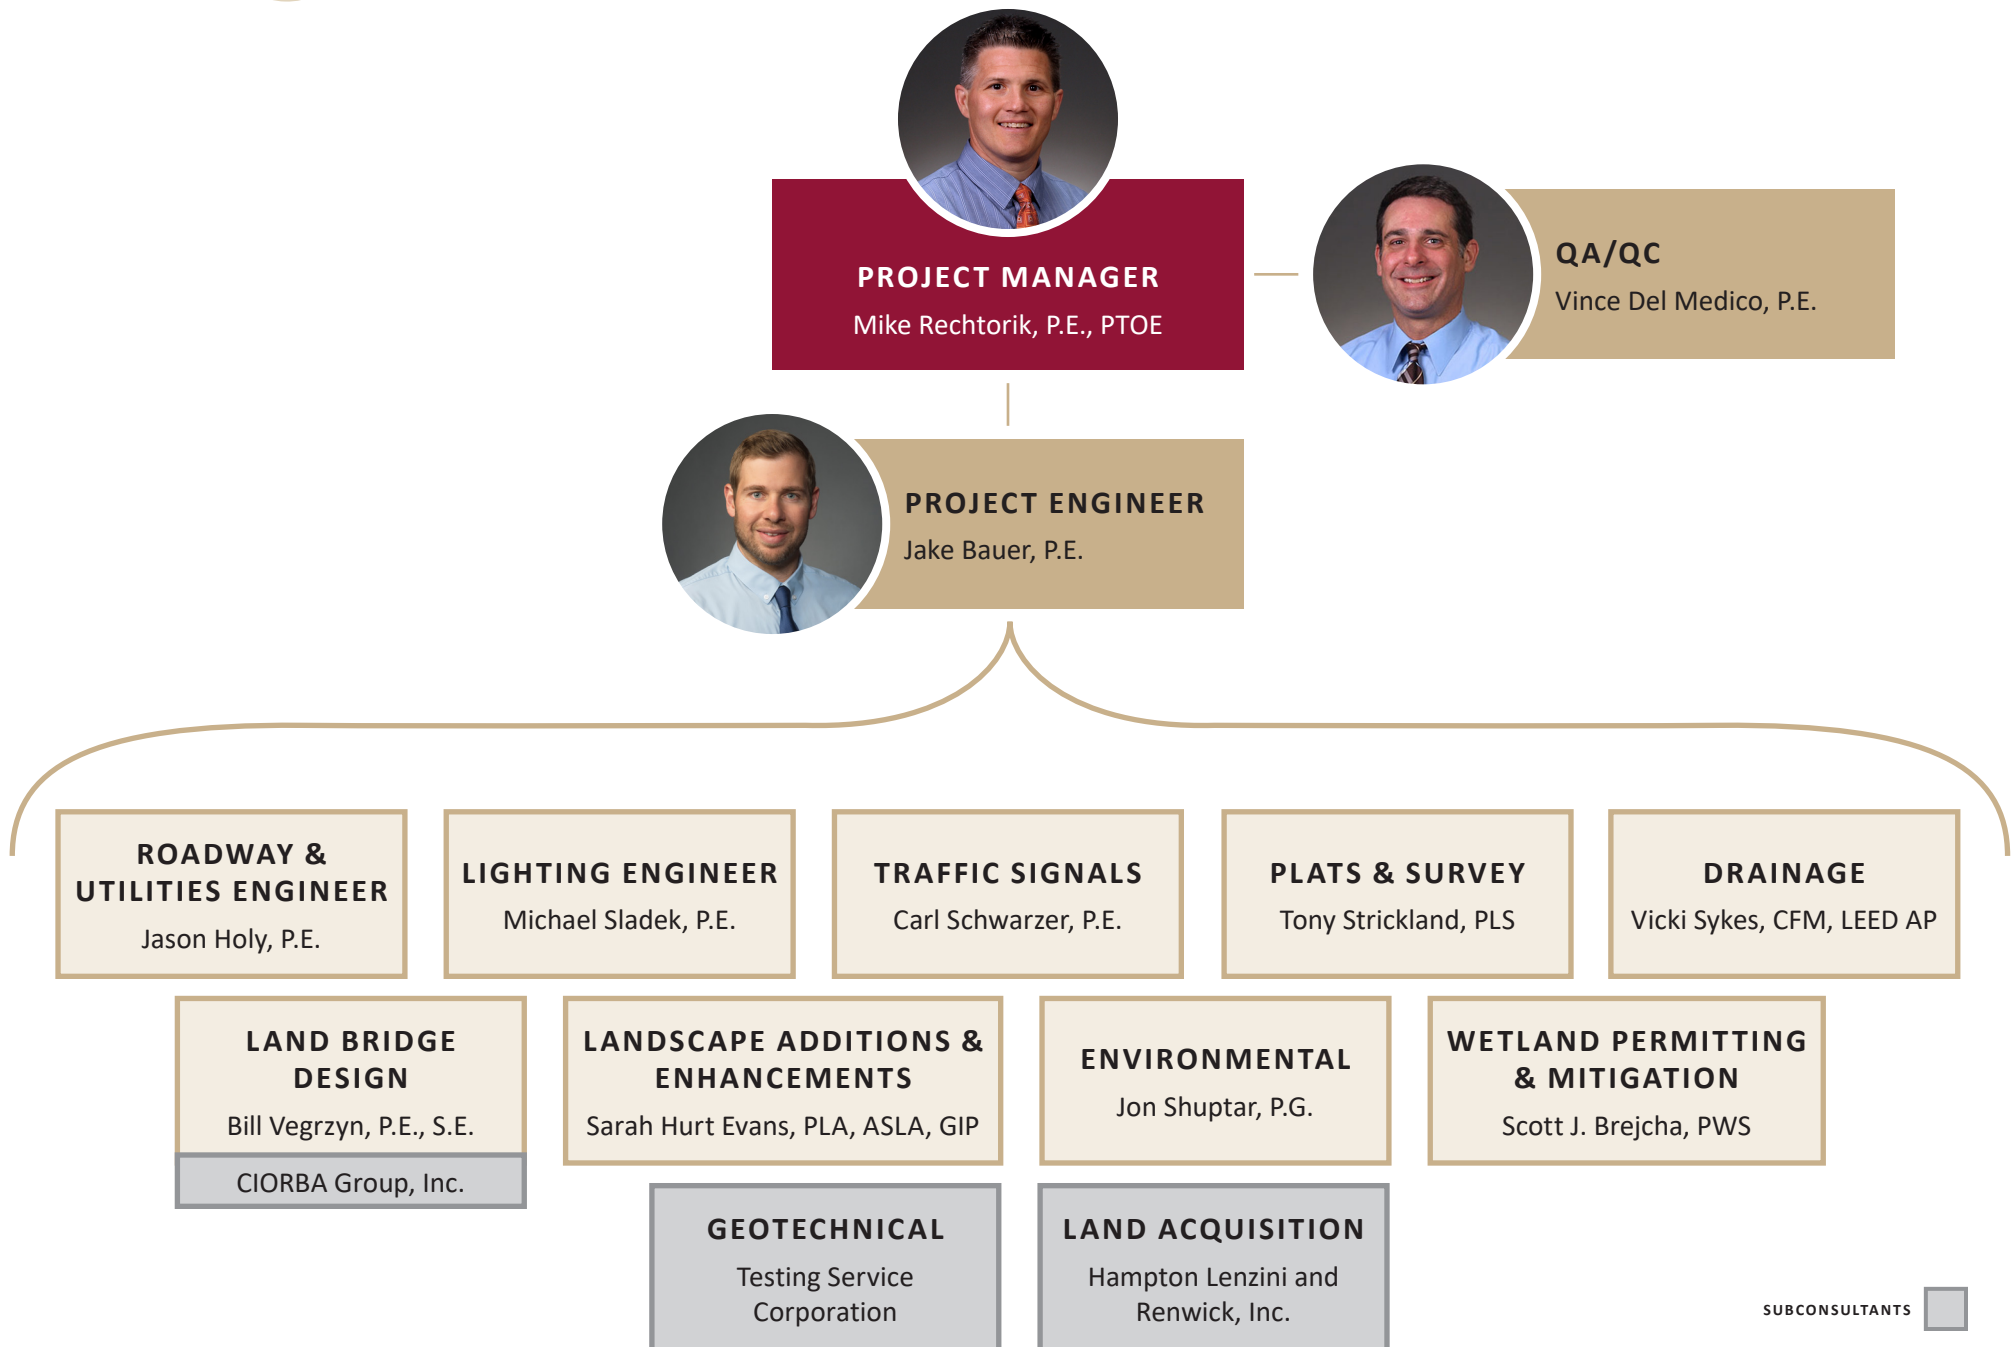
PROJECT MANAGER
Mike Rechtorik, P.E., PTOE

QA/QC
Vince Del Medico, P.E.

PROJECT ENGINEER
Jake Bauer, P.E.

ROADWAY & UTILITIES ENGINEER
Jason Holy, P.E.

LIGHTING ENGINEER
Michael Sladek, P.E.

TRAFFIC SIGNALS
Carl Schwarzer, P.E.

PLATS & SURVEY
Tony Strickland, PLS

DRAINAGE
Vicki Sykes, CFM, LEED AP

LAND BRIDGE DESIGN
Bill Vegrzyn, P.E., S.E.
CIORBA Group, Inc.

LANDSCAPE ADDITIONS & ENHANCEMENTS
Sarah Hurt Evans, PLA, ASLA, GIP

ENVIRONMENTAL
Jon Shuptar, P.G.

WETLAND PERMITTING & MITIGATION
Scott J. Brejcha, PWS

GEOTECHNICAL
Testing Service Corporation

LAND ACQUISITION
Hampton Lenzini and Renwick, Inc.

SUBCONSULTANTS